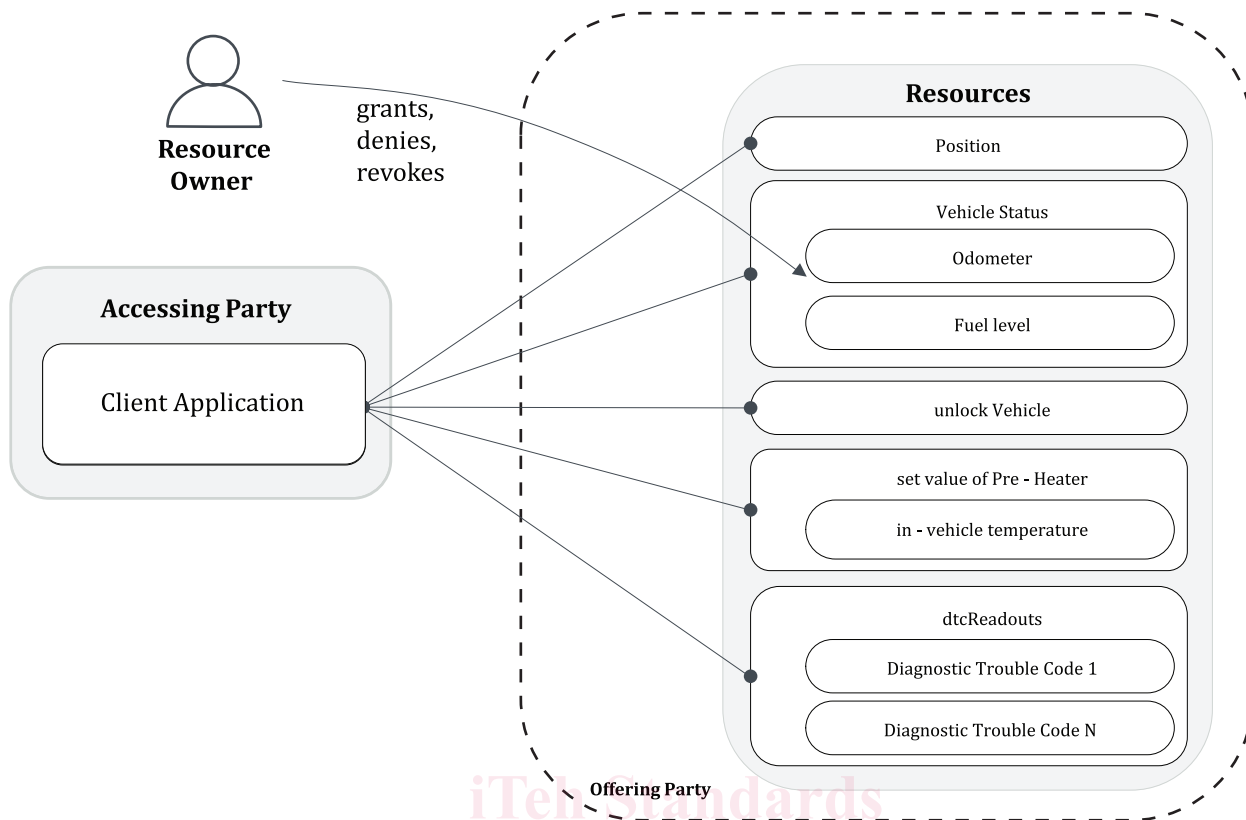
Resource Owner

grants, denies, revokes

Resources

Position

Vehicle Status

Odometer

Fuel level

Accessing Party

Client Application

unlock Vehicle

set value of Pre - Heater

in - vehicle temperature

dtcReadouts

Diagnostic Trouble Code 1

Diagnostic Trouble Code N

Offering Party

iTeh Standards